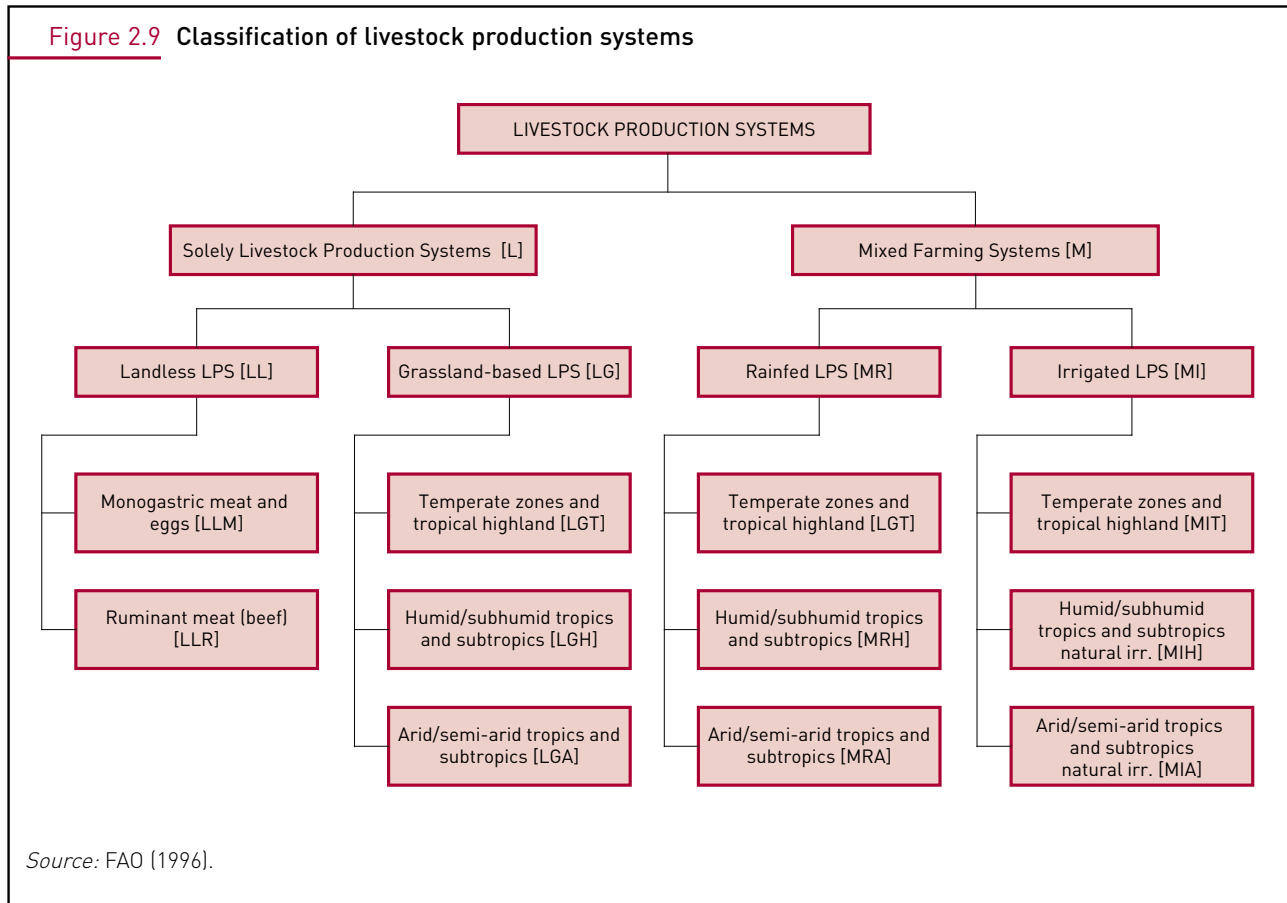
Figure 2.9 Classification of livestock production systems

LIVESTOCK PRODUCTION SYSTEMS

Solely Livestock Production Systems [L]

Mixed Farming Systems [M]

Landless LPS [LL]

Grassland-based LPS [LG]

Rainfed LPS [MR]

Irrigated LPS [MI]

Monogastric meat and eggs [LLM]

Ruminant meat (beef) [LLR]

Temperate zones and tropical highland [LGT]

Humid/subhumid tropics and subtropics [LGH]

Arid/semi-arid tropics and subtropics [LGA]

Temperate zones and tropical highland [LGT]

Humid/subhumid tropics and subtropics [MRH]

Arid/semi-arid tropics and subtropics [MRA]

Temperate zones and tropical highland [MIT]

Humid/subhumid tropics and subtropics natural irr. [MIH]

Arid/semi-arid tropics and subtropics natural irr. [MIA]

Source: FAO (1996).